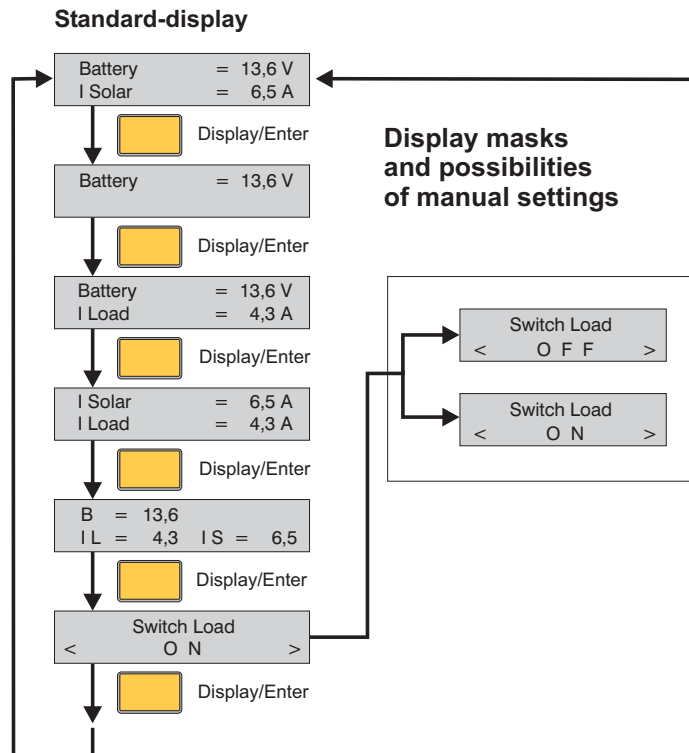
Standard-display

Battery = 13,6 V
I Solar = 6,5 A

Display/Enter

Display masks and possibilities of manual settings

Battery = 13,6 V

Display/Enter

Battery = 13,6 V
I Load = 4,3 A

Display/Enter

Switch Load
< O F F >

Switch Load
< O N >

I Solar = 6,5 A
I Load = 4,3 A

Display/Enter

B = 13,6
I L = 4,3 I S = 6,5

Display/Enter

Switch Load
< O N >

Display/Enter